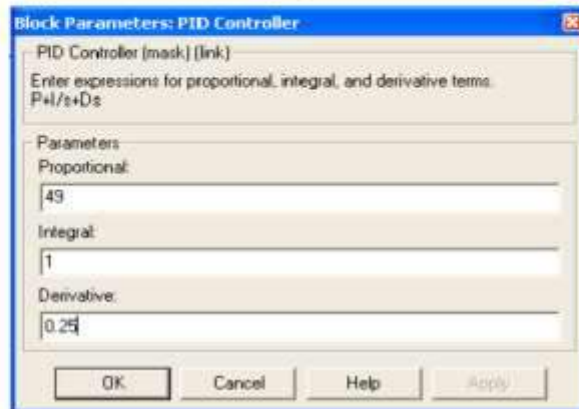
Block Parameters: PID Controller

PID Controller (mask) (link)

Enter expressions for proportional, integral, and derivative terms.
P+I/s+Ds

Parameters

Proportional:

49

Integral:

1

Derivative:

0.25

OK

Cancel

Help

Apply